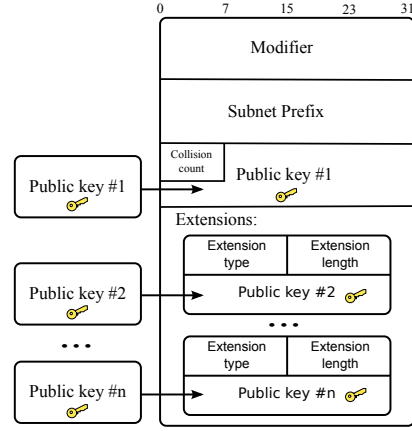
0 7 15 23 31

Modifier

Subnet Prefix

Collision count

Public key #1

Public key #1

Extensions:

Extension type

Extension length

Public key #2

Public key #2

• • •

• • •

Extension type

Extension length

Public key #n

Public key #n